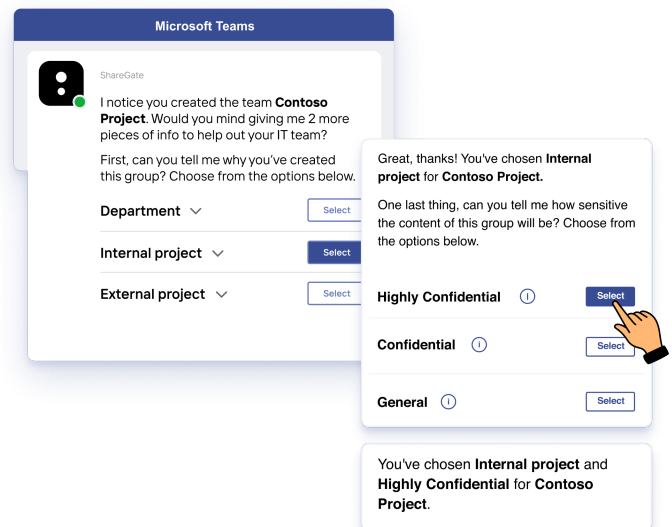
Microsoft Teams

ShareGate

I notice you created the team **Contoso Project**. Would you mind giving me 2 more pieces of info to help out your IT team?

First, can you tell me why you've created this group? Choose from the options below.

Department Select

Internal project Select

External project Select

Great, thanks! You've chosen **Internal project** for **Contoso Project.**

One last thing, can you tell me how sensitive the content of this group will be? Choose from the options below.

Highly Confidential Select

Confidential Select

General Select

You've chosen **Internal project** and **Highly Confidential** for **Contoso Project**.